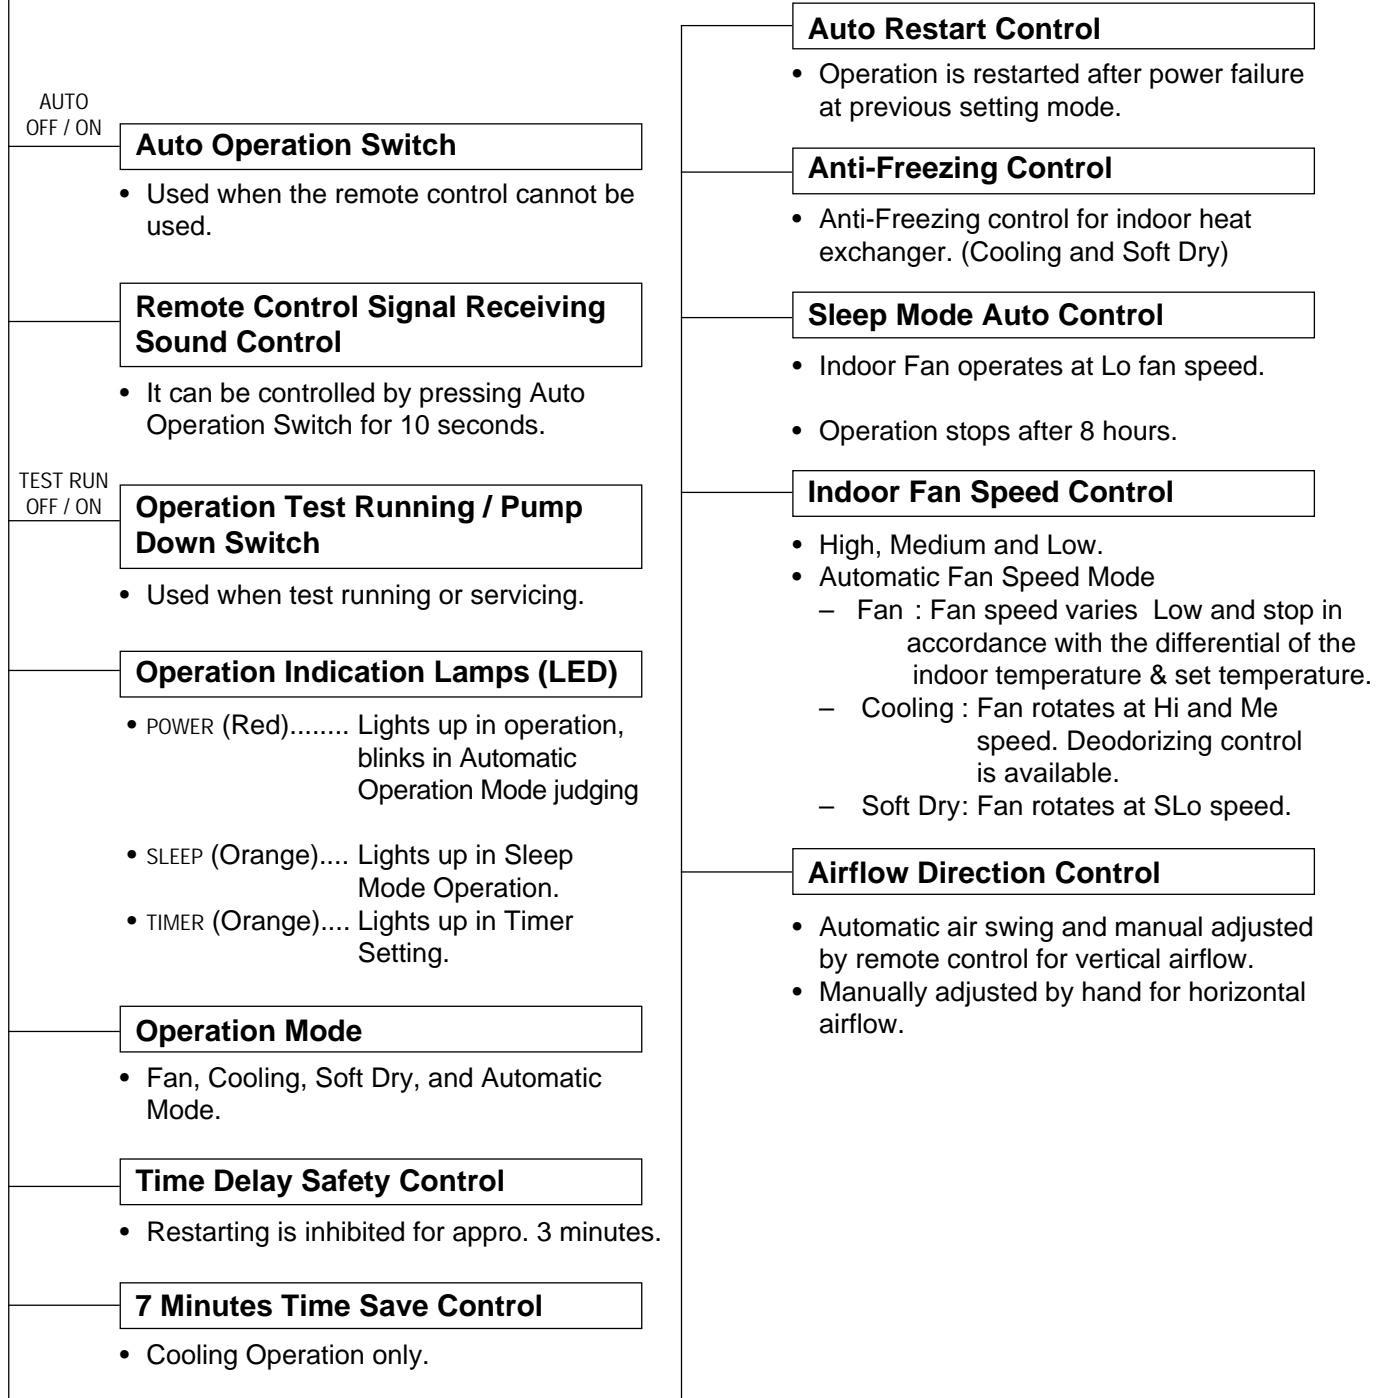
AUTO
OFF / ON

Auto Operation Switch

• Used when the remote control cannot be used.

Remote Control Signal Receiving Sound Control

• It can be controlled by pressing Auto Operation Switch for 10 seconds.

TEST RUN
OFF / ON

Operation Test Running / Pump Down Switch

• Used when test running or servicing.

Operation Indication Lamps (LED)

• POWER (Red)........ Lights up in operation, blinks in Automatic Operation Mode judging

• SLEEP (Orange).... Lights up in Sleep Mode Operation.
• TIMER (Orange).... Lights up in Timer Setting.

Operation Mode

• Fan, Cooling, Soft Dry, and Automatic Mode.

Time Delay Safety Control

• Restarting is inhibited for appro. 3 minutes.

7 Minutes Time Save Control

• Cooling Operation only.

Auto Restart Control

• Operation is restarted after power failure at previous setting mode.

Anti-Freezing Control

• Anti-Freezing control for indoor heat exchanger. (Cooling and Soft Dry)

Sleep Mode Auto Control

• Indoor Fan operates at Lo fan speed.

• Operation stops after 8 hours.

Indoor Fan Speed Control

• High, Medium and Low.
• Automatic Fan Speed Mode
– Fan : Fan speed varies Low and stop in accordance with the differential of the indoor temperature & set temperature.
– Cooling : Fan rotates at Hi and Me speed. Deodorizing control is available.
– Soft Dry: Fan rotates at SLo speed.

Airflow Direction Control

• Automatic air swing and manual adjusted by remote control for vertical airflow.
• Manually adjusted by hand for horizontal airflow.